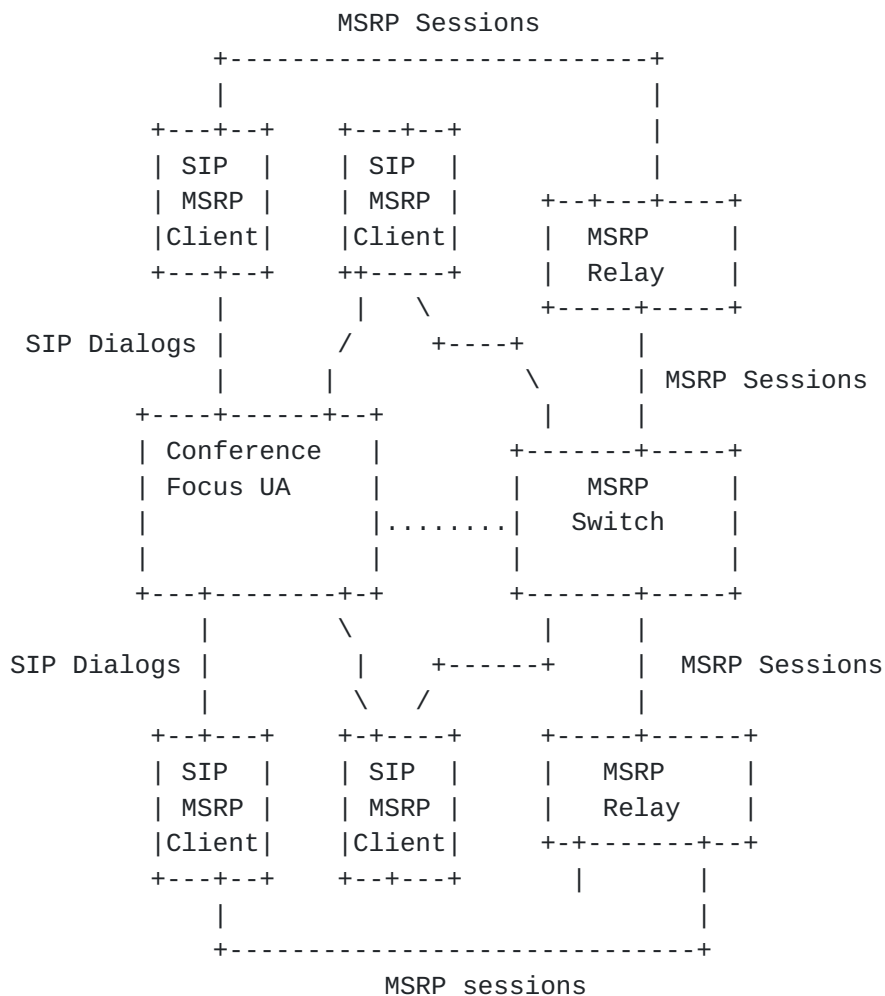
MSRP Sessions

SIP MSRP Client

SIP MSRP Client

MSRP Relay

SIP Dialogs

MSRP Sessions

Conference Focus UA

........

MSRP Switch

SIP Dialogs

MSRP Sessions

SIP MSRP Client

SIP MSRP Client

MSRP Relay

MSRP sessions